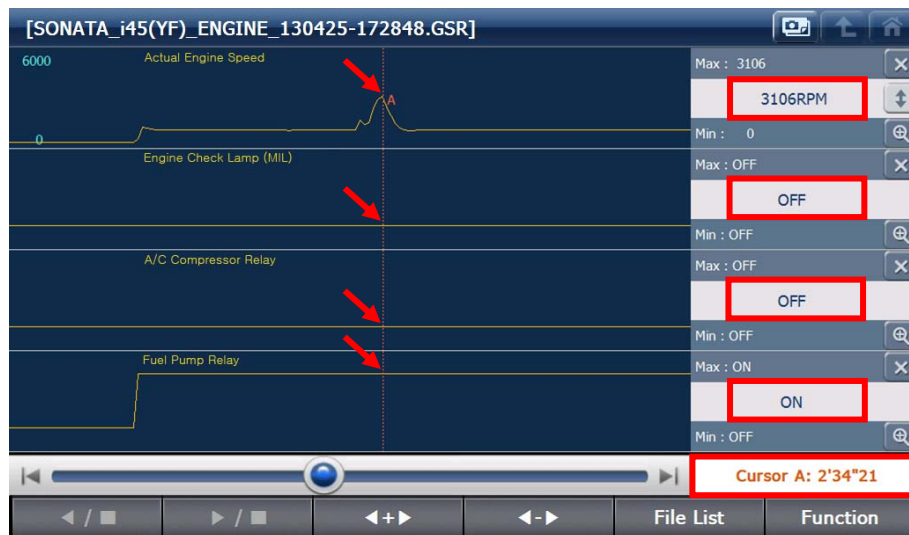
[SONATA_i45(YF)_ENGINE_130425-172848.GSR]

6000

Actual Engine Speed

A

0

Max : 3106

3106RPM

Min : 0

Engine Check Lamp (MIL)

Max : OFF

OFF

Min : OFF

A/C Compressor Relay

Max : OFF

OFF

Min : OFF

Fuel Pump Relay

Max : ON

ON

Min : OFF

Cursor A: 2'34"21

◄ / ■ | ► / ■ | ◄+► | ◄-► | File List | Function